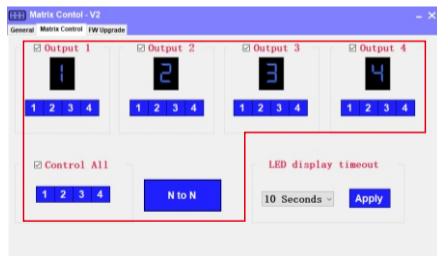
Matrix Contol - V2
General Matrix Control FW Upgrade

☑ Output 1
1
1 2 3 4

☑ Output 2
2
1 2 3 4

☑ Output 3
3
1 2 3 4

☑ Output 4
4
1 2 3 4

☑ Control All
1 2 3 4
N to N

LED display timeout
10 Seconds
Apply